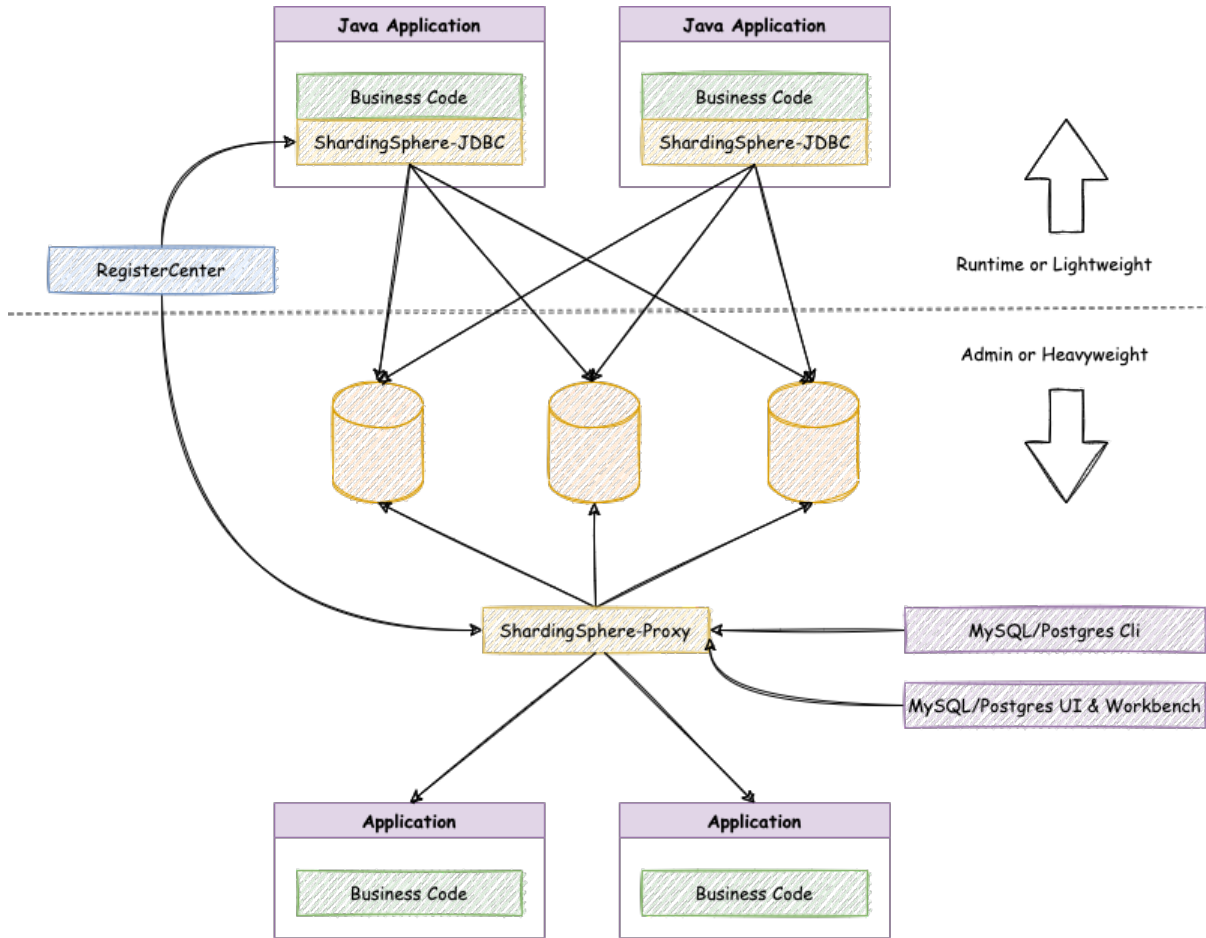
Java Application

Business Code

ShardingSphere-JDBC

Java Application

Business Code

ShardingSphere-JDBC

RegisterCenter

Runtime or Lightweight

Admin or Heavyweight

ShardingSphere-Proxy

MySQL/Postgres Cli

MySQL/Postgres UI & Workbench

Application

Business Code

Application

Business Code